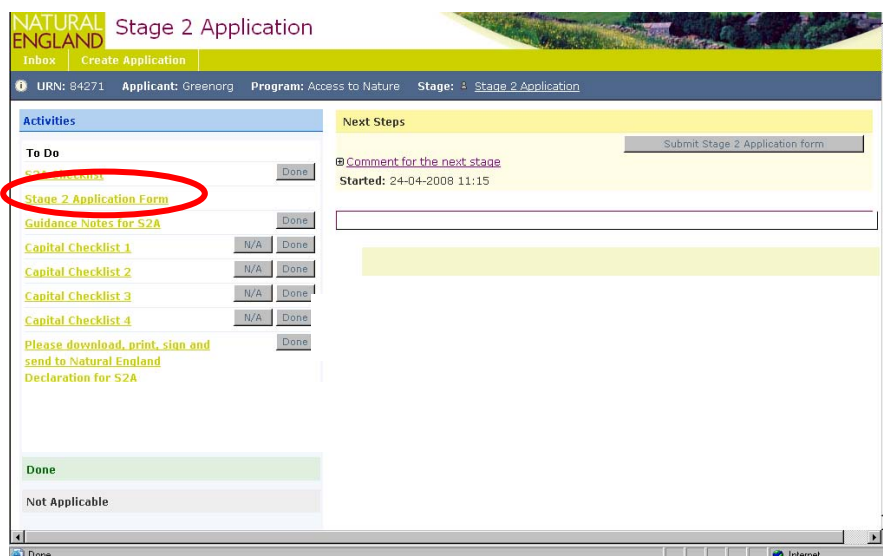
NATURAL ENGLAND Stage 2 Application

Inbox Create Application

URN: 84271 Applicant: Greenorg Program: Access to Nature Stage: Stage 2 Application

Activities

To Do

S2A Checklist Done

Stage 2 Application Form

Guidance Notes for S2A Done

Capital Checklist 1 N/A Done

Capital Checklist 2 N/A Done

Capital Checklist 3 N/A Done

Capital Checklist 4 N/A Done

Please download, print, sign and send to Natural England Declaration for S2A Done

Done

Not Applicable

Next Steps

Submit Stage 2 Application form

Comment for the next stage

Started: 24-04-2008 11:15

Done

Internet